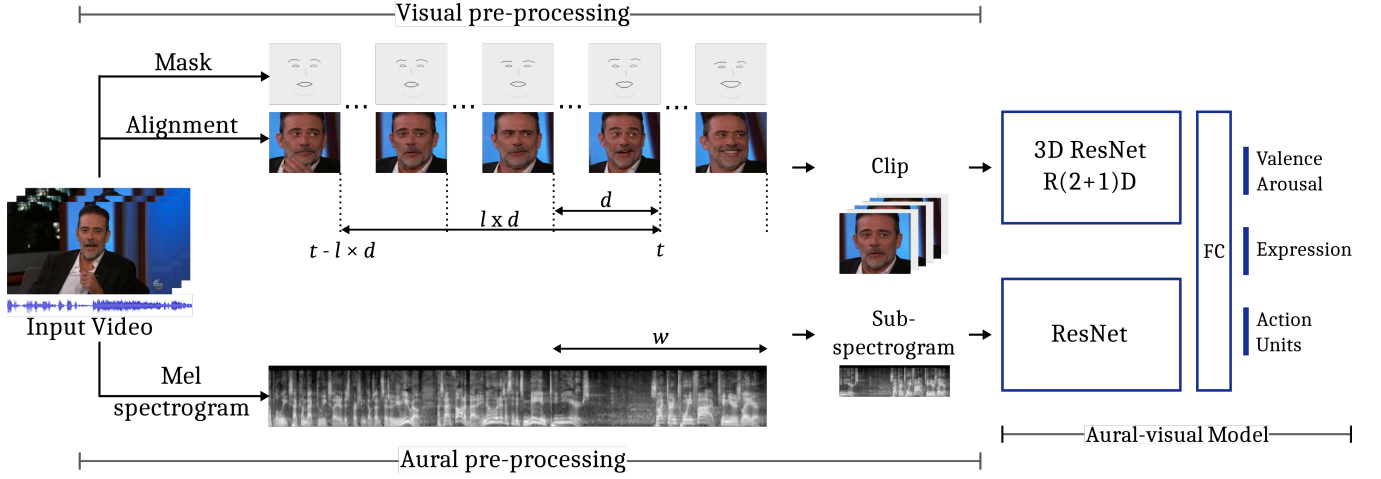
Visual pre-processing

Mask

Alignment

...

...

...

...

$l \times d$

$d$

$t - l \times d$

$t$

Clip

3D ResNet
R(2+1)D

FC

Valence
Arousal

Expression

Action
Units

Input Video

$w$

Sub-
spectrogram

ResNet

Mel
spectrogram

Aural-visual Model

Aural pre-processing